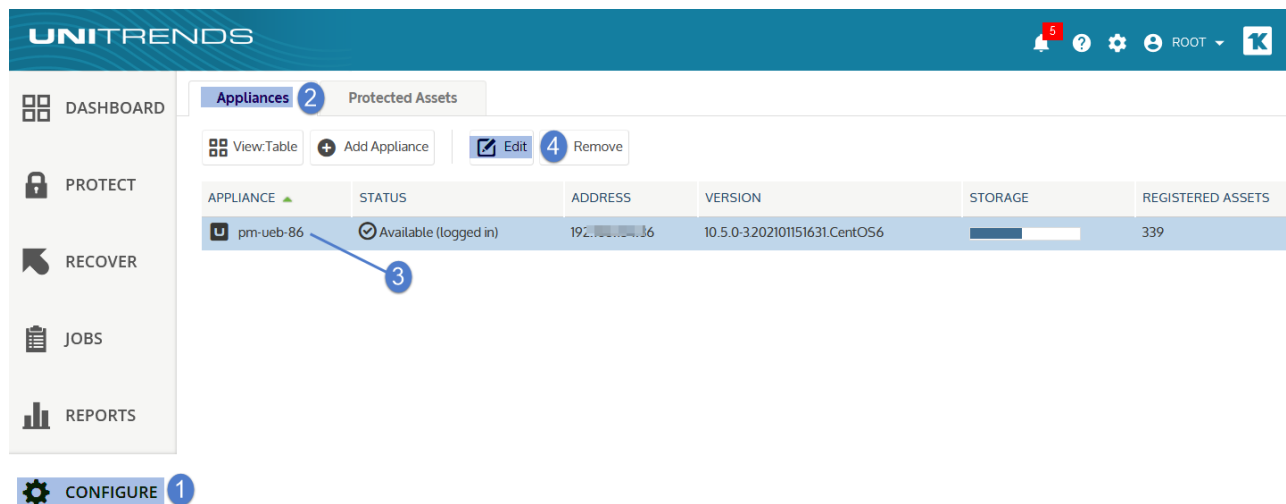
UNITRENDS

5

ROOT

DASHBOARD

PROTECT

RECOVER

JOBS

REPORTS

CONFIGURE 1

Appliances 2 Protected Assets

View:Table Add Appliance Edit 4 Remove

| APPLIANCE | STATUS | ADDRESS | VERSION | STORAGE | REGISTERED ASSETS |
|---|---|---|---|---|---|
| pm-ueb-86 | Available (logged in) | 192.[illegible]36 | 10.5.0-3.202101151631.CentOS6 | | 339 |

3